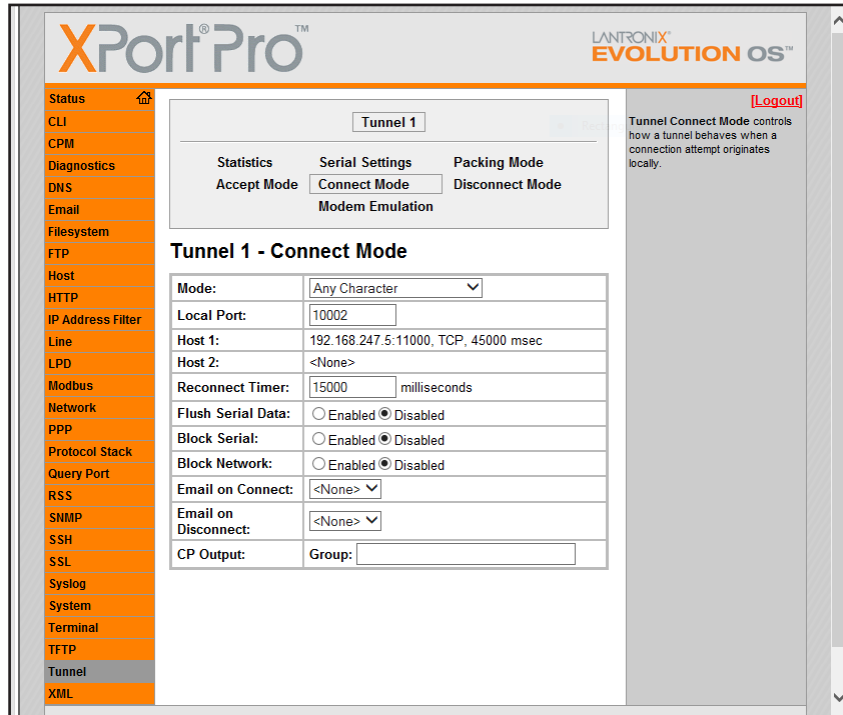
XPort® Pro™

LANTRONIX® EVOLUTION OS™

Status
CLI
CPM
Diagnostics
DNS
Email
Filesystem
FTP
Host
HTTP
IP Address Filter
Line
LPD
Modbus
Network
PPP
Protocol Stack
Query Port
RSS
SNMP
SSH
SSL
Syslog
System
Terminal
TFTP
Tunnel
XML

Tunnel 1

Statistics Serial Settings Packing Mode
Accept Mode Connect Mode Disconnect Mode
Modem Emulation

Tunnel 1 - Connect Mode

| | |
|---|---|
| Mode: | Any Character |
| Local Port: | 10002 |
| Host 1: | 192.168.247.5:11000, TCP, 45000 msec |
| Host 2: | <None> |
| Reconnect Timer: | 15000 milliseconds |
| Flush Serial Data: | Enabled Disabled |
| Block Serial: | Enabled Disabled |
| Block Network: | Enabled Disabled |
| Email on Connect: | <None> |
| Email on Disconnect: | <None> |
| CP Output: | Group: |

[Logout]

Tunnel Connect Mode controls how a tunnel behaves when a connection attempt originates locally.